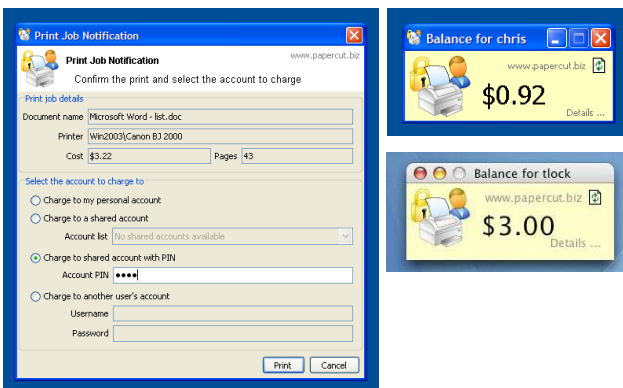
Print Job Notification

Print Job Notification
www.papercut.biz
Confirm the print and select the account to charge

Print job details
Document name Microsoft Word - list.doc
Printer Win2003\Canon BJ 2000
Cost $3.22 Pages 43

Select the account to charge to
Charge to my personal account
Charge to a shared account
Account list No shared accounts available
Charge to shared account with PIN
Account PIN ••••
Charge to another user's account
Username
Password

Print Cancel

Balance for chris
www.papercut.biz
$0.92
Details ...

Balance for tlock
www.papercut.biz
$3.00
Details ...